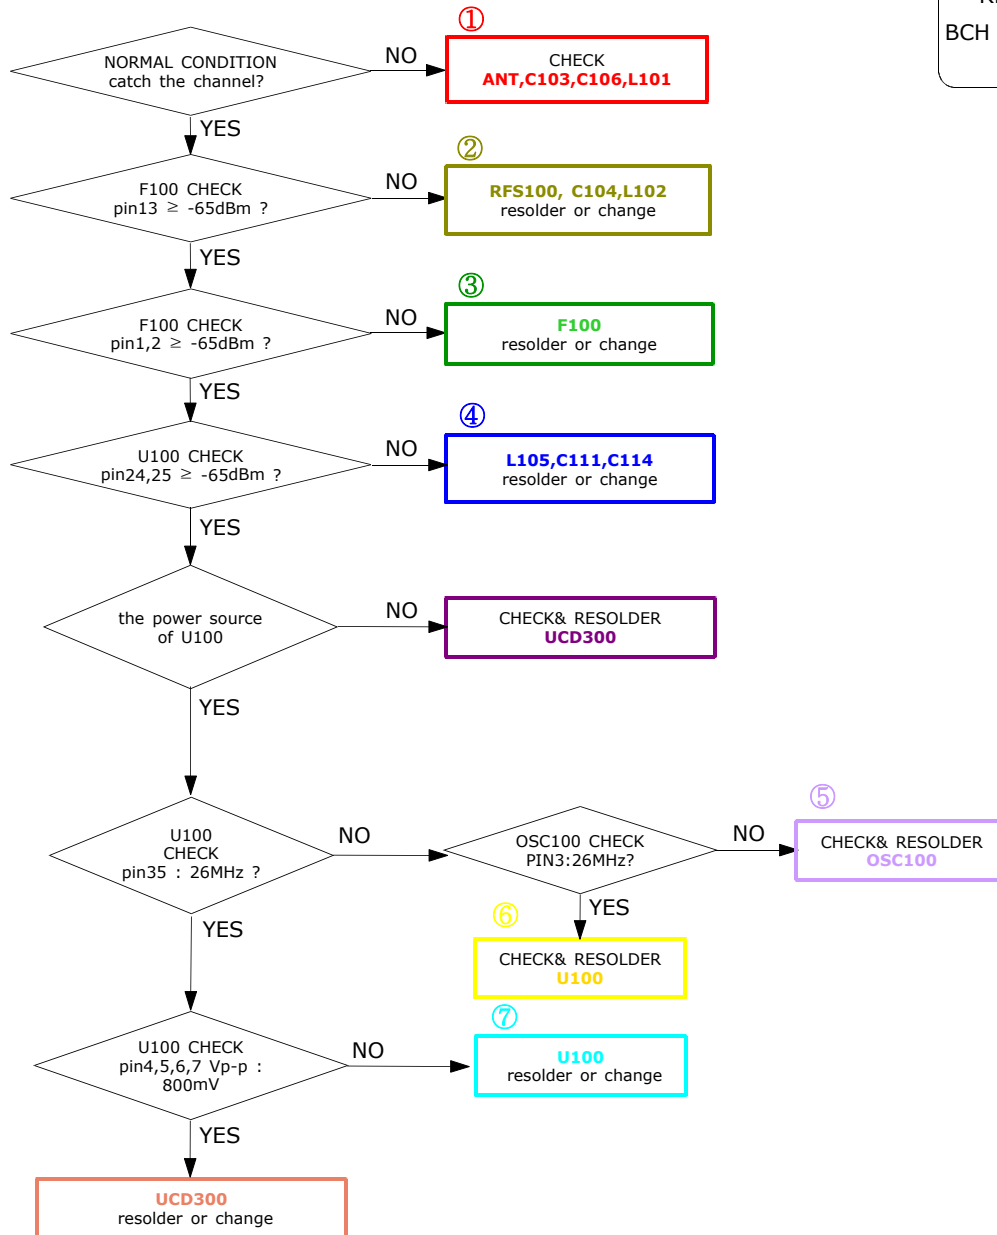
BCH

NORMAL CONDITION catch the channel?
NO
①
CHECK
ANT,C103,C106,L101
YES

F100 CHECK pin13 ≥ -65dBm ?
NO
②
RFS100, C104,L102
resolder or change
YES

F100 CHECK pin1,2 ≥ -65dBm ?
NO
③
F100
resolder or change
YES

U100 CHECK pin24,25 ≥ -65dBm ?
NO
④
L105,C111,C114
resolder or change
YES

the power source of U100
NO
CHECK& RESOLDER
UCD300
YES

U100 CHECK pin35 : 26MHz ?
NO
OSC100 CHECK PIN3:26MHz?
NO
⑤
CHECK& RESOLDER
OSC100
YES
⑥
CHECK& RESOLDER
U100
YES

U100 CHECK pin4,5,6,7 Vp-p : 800mV
NO
⑦
U100
resolder or change
YES

UCD300
resolder or change